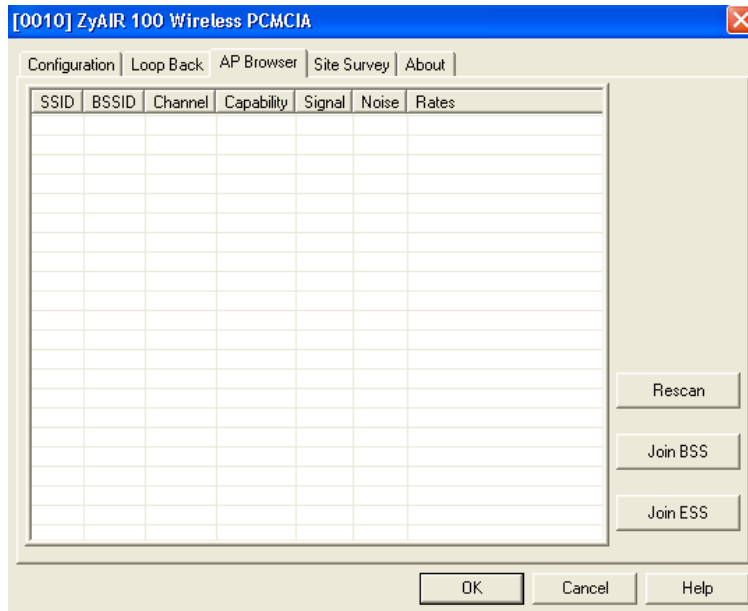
[0010] ZyAIR 100 Wireless PCMCIA

Configuration | Loop Back | AP Browser | Site Survey | About

| SSID | BSSID | Channel | Capability | Signal | Noise | Rates |
|---|---|---|---|---|---|---|

Rescan

Join BSS

Join ESS

OK

Cancel

Help